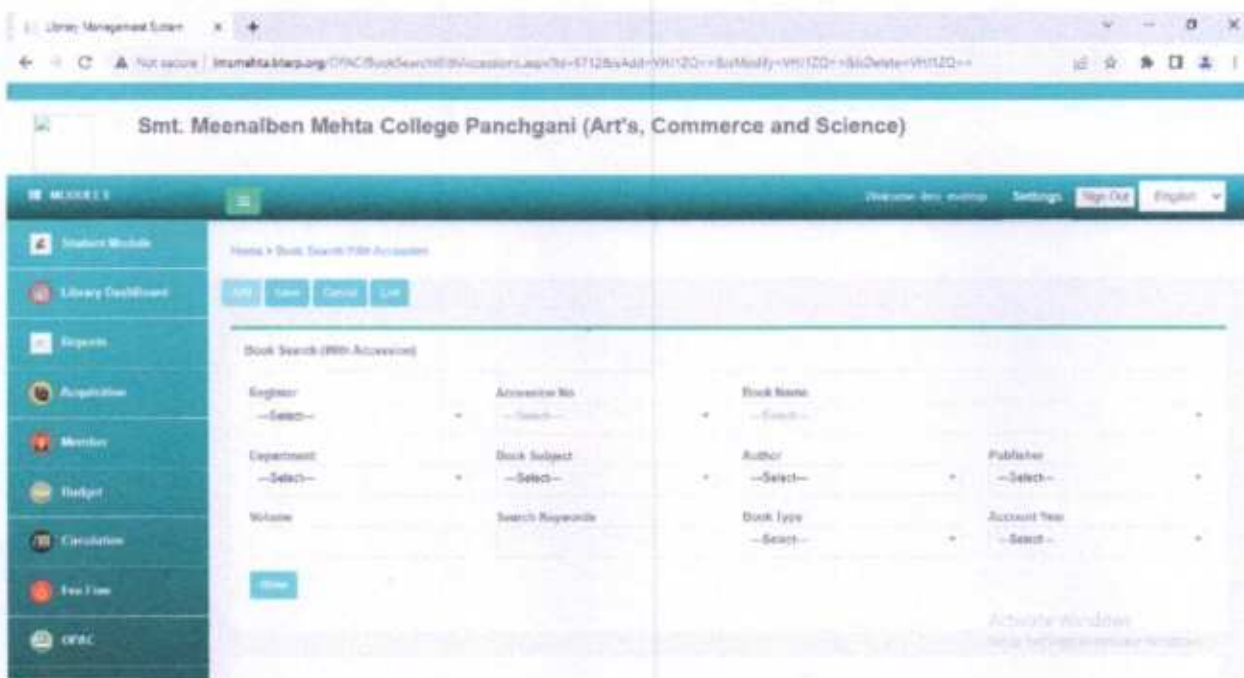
Library Management System ×

Not secure | lmsmehta.ktarp.org/OPAC/BookSearchWithAccession.aspx?Id=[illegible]

Smt. Meenalben Mehta College Panchgani (Art's, Commerce and Science)

MODULES

Welcome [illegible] Settings Sign Out English

Student Module

Library Dashboard

Reports

Acquisition

Member

Budget

Circulation

Fee Fine

OPAC

Home > Book Search With Accession

Add Save Cancel List

Book Search (With Accession)

Register
--Select--

Accession No
--Select--

Book Name
--Select--

Department
--Select--

Book Subject
--Select--

Author
--Select--

Publisher
--Select--

Volume

Search Keywords

Book Type
--Select--

Account Year
--Select--

Show

Activate Windows
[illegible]